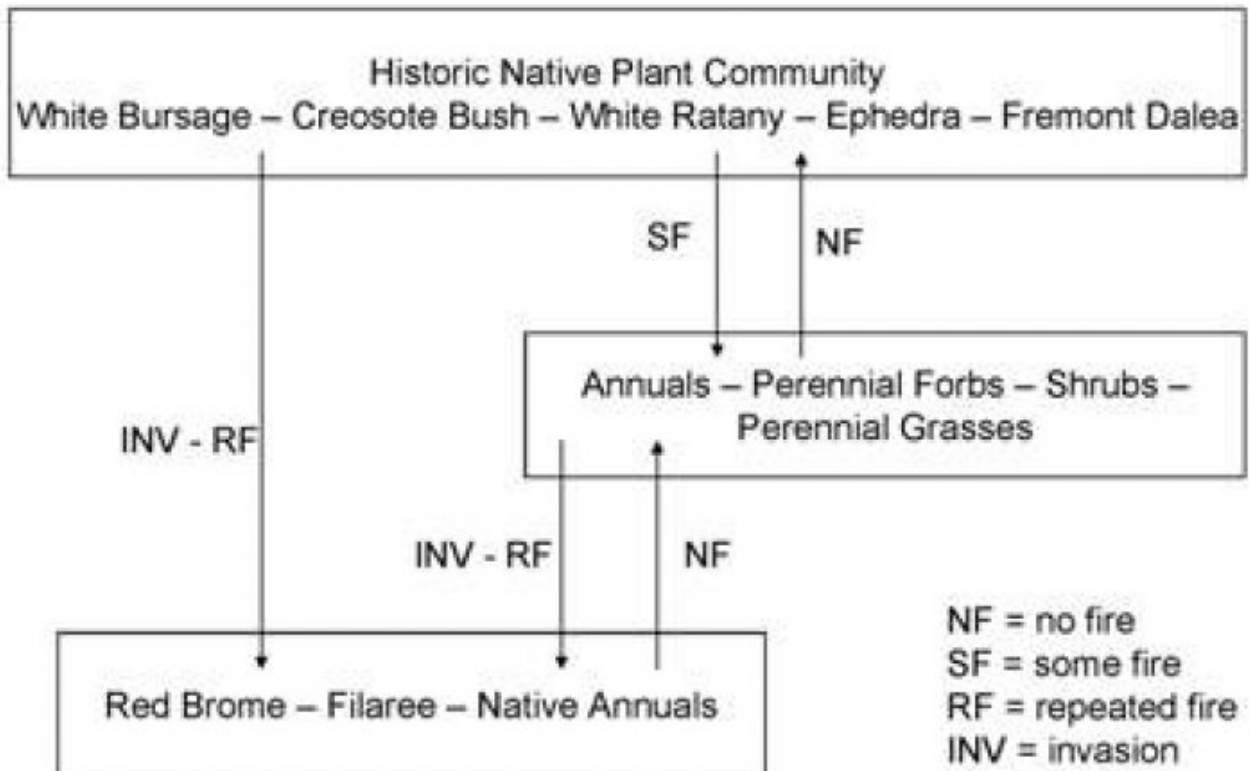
Historic Native Plant Community
White Bursage – Creosote Bush – White Ratany – Ephedra – Fremont Dalea

SF

NF

Annuals – Perennial Forbs – Shrubs – Perennial Grasses

INV - RF

INV - RF

NF

NF = no fire
SF = some fire
RF = repeated fire
INV = invasion

Red Brome – Filaree – Native Annuals